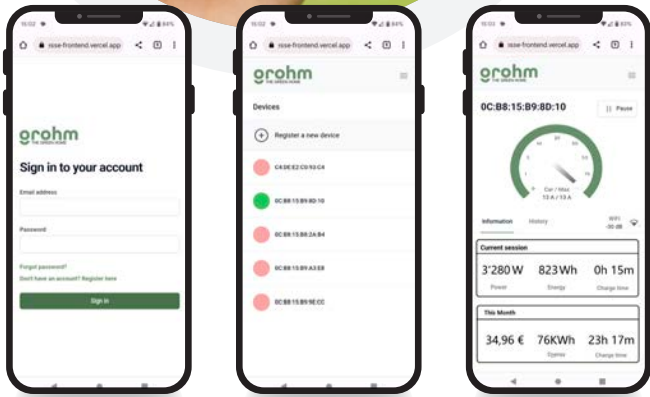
16:02 ▾ 84%
rsse-frontend.vercel.app
grohm
THE GREEN HOME
Sign in to your account
Email address
Password
Forgot password?
Don't have an account? Register here
Sign in

16:02 ▾ 84%
rsse-frontend.vercel.app
grohm
THE GREEN HOME
Devices
Register a new device
C4:DE:E2:C0:93:C4
0C:B8:15:B9:8D:10
0C:B8:15:B8:2A:B4
0C:B8:15:B9:A3:E8
0C:B8:15:B9:9E:CC

16:03 ▾ 83%
rsse-frontend.vercel.app
grohm
THE GREEN HOME
0C:B8:15:B9:8D:10
Pause
Car / Max
13 A / 13 A
Information
History
WiFi
-50 dB
Current session
3'280 W
Power
823Wh
Energy
0h 15m
Charge time
This Month
34,96 €
76KWh
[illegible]
23h 17m
Charge time